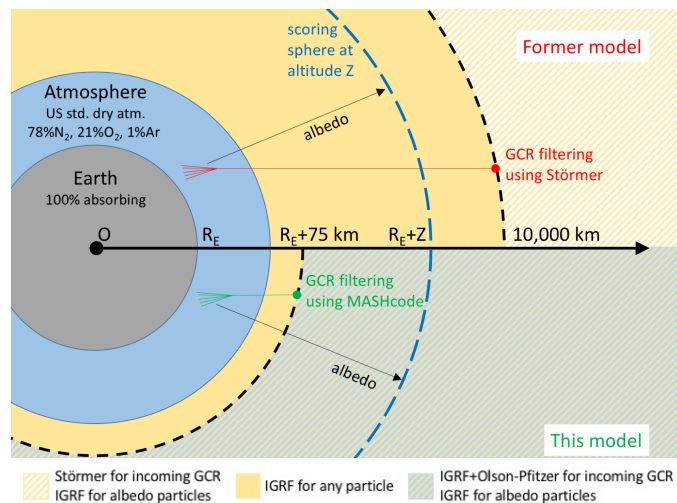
scoring sphere at altitude Z

Former model

Atmosphere
US std. dry atm.
78%$N_2$, 21%$O_2$, 1%Ar

albedo

GCR filtering using Störmer

Earth
100% absorbing

O

$R_E$

$R_E$+75 km

$R_E$+Z

10,000 km

GCR filtering using MASHcode

albedo

This model

Störmer for incoming GCR
IGRF for albedo particles

IGRF for any particle

IGRF+Olson-Pfitzer for incoming GCR
IGRF for albedo particles